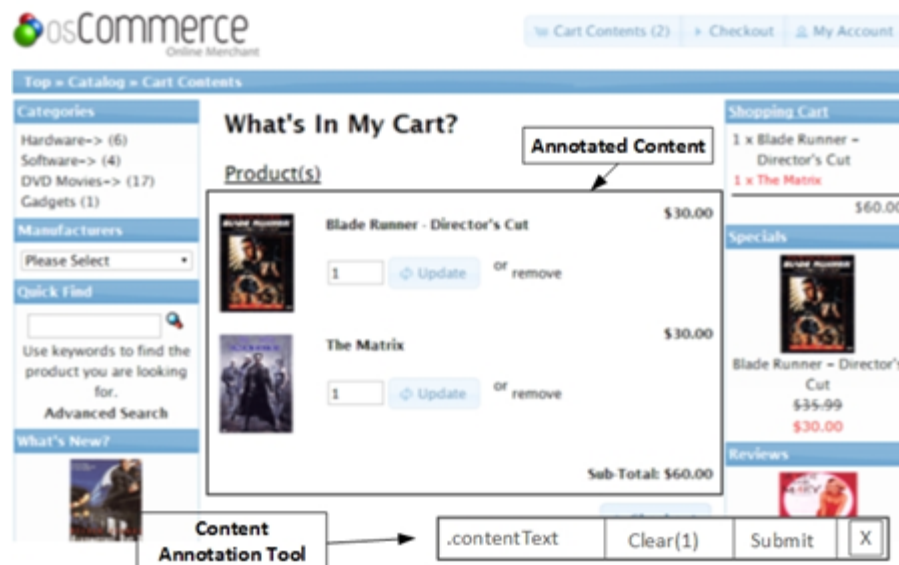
osCommerce
Online Merchant

Cart Contents (2) Checkout My Account

Top » Catalog » Cart Contents

Categories
Hardware-> (6)
Software-> (4)
DVD Movies-> (17)
Gadgets (1)

Manufacturers
Please Select

Quick Find
Use keywords to find the product you are looking for.
Advanced Search

What's New?

What's In My Cart?

Annotated Content

Product(s)

Blade Runner - Director's Cut $30.00
1 Update or remove

The Matrix $30.00
1 Update or remove

Sub-Total: $60.00

Shopping Cart
1 x Blade Runner - Director's Cut
1 x The Matrix
$60.00

Specials
Blade Runner - Director's Cut
$35.99
$30.00

Reviews

Content Annotation Tool

.contentText Clear(1) Submit X